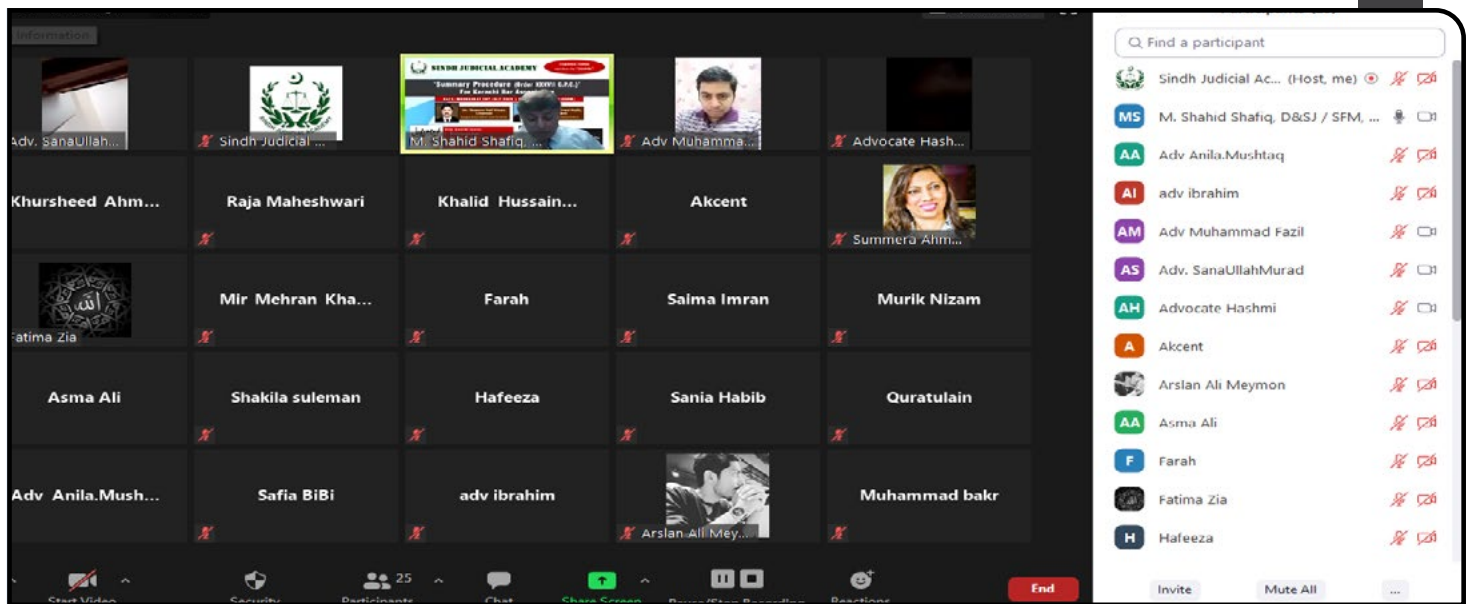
Information

Adv. SanaUllah...

Sindh Judicial ...

SINDH JUDICIAL ACADEMY
"Summary Procedure (Order XXXVII C.P.C.)"
For Karachi Bar Association

M. Shahid Shafiq, ...

Adv Muhamma...

Advocate Hash...

Khursheed Ahm...

Raja Maheshwari

Khalid Hussain...

Akcent

Summera Ahm...

Fatima Zia

Mir Mehran Kha...

Farah

Saima Imran

Murik Nizam

Asma Ali

Shakila suleman

Hafeeza

Sania Habib

Quratulain

Adv Anila.Mush...

Safia BiBi

adv ibrahim

Arslan Ali Mey...

Muhammad bakr

Start Video

Security

25 Participants

Chat

Share Screen

Pause/Stop Recording

Reactions

End

Find a participant

Sindh Judicial Ac... (Host, me)

MS M. Shahid Shafiq, D&SJ / SFM, ...

AA Adv Anila.Mushtaq

AI adv ibrahim

AM Adv Muhammad Fazil

AS Adv. SanaUllahMurad

AH Advocate Hashmi

A Akcent

Arslan Ali Meymon

AA Asma Ali

F Farah

Fatima Zia

H Hafeeza

Invite

Mute All

...